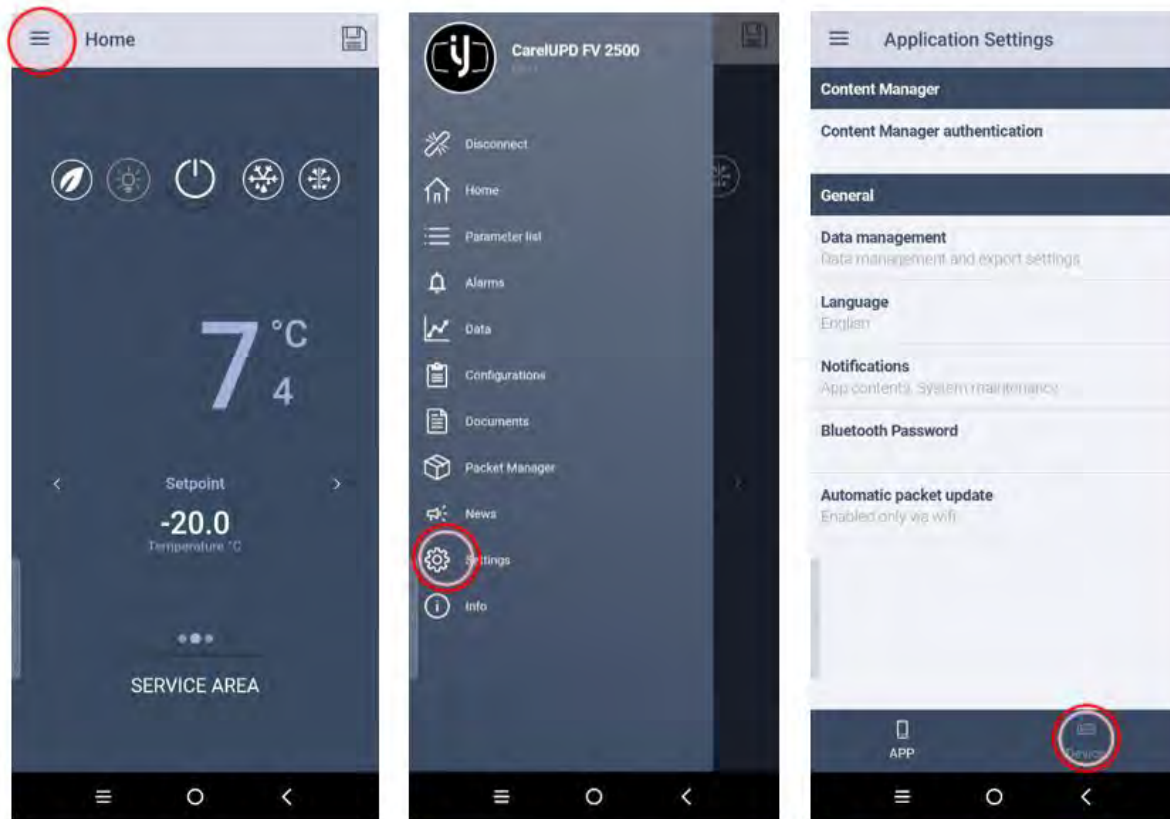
Home

7 °C
4

Setpoint
-20.0
Temperature °C

SERVICE AREA

CarelUPD FV 2500
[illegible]

Disconnect
Home
Parameter list
Alarms
Data
Configurations
Documents
Packet Manager
News
Settings
Info

Application Settings

Content Manager
Content Manager authentication

General
Data management
Data management and export settings
Language
English
Notifications
App contents, System maintenance
Bluetooth Password
Automatic packet update
Enabled only via wifi

APP
Device